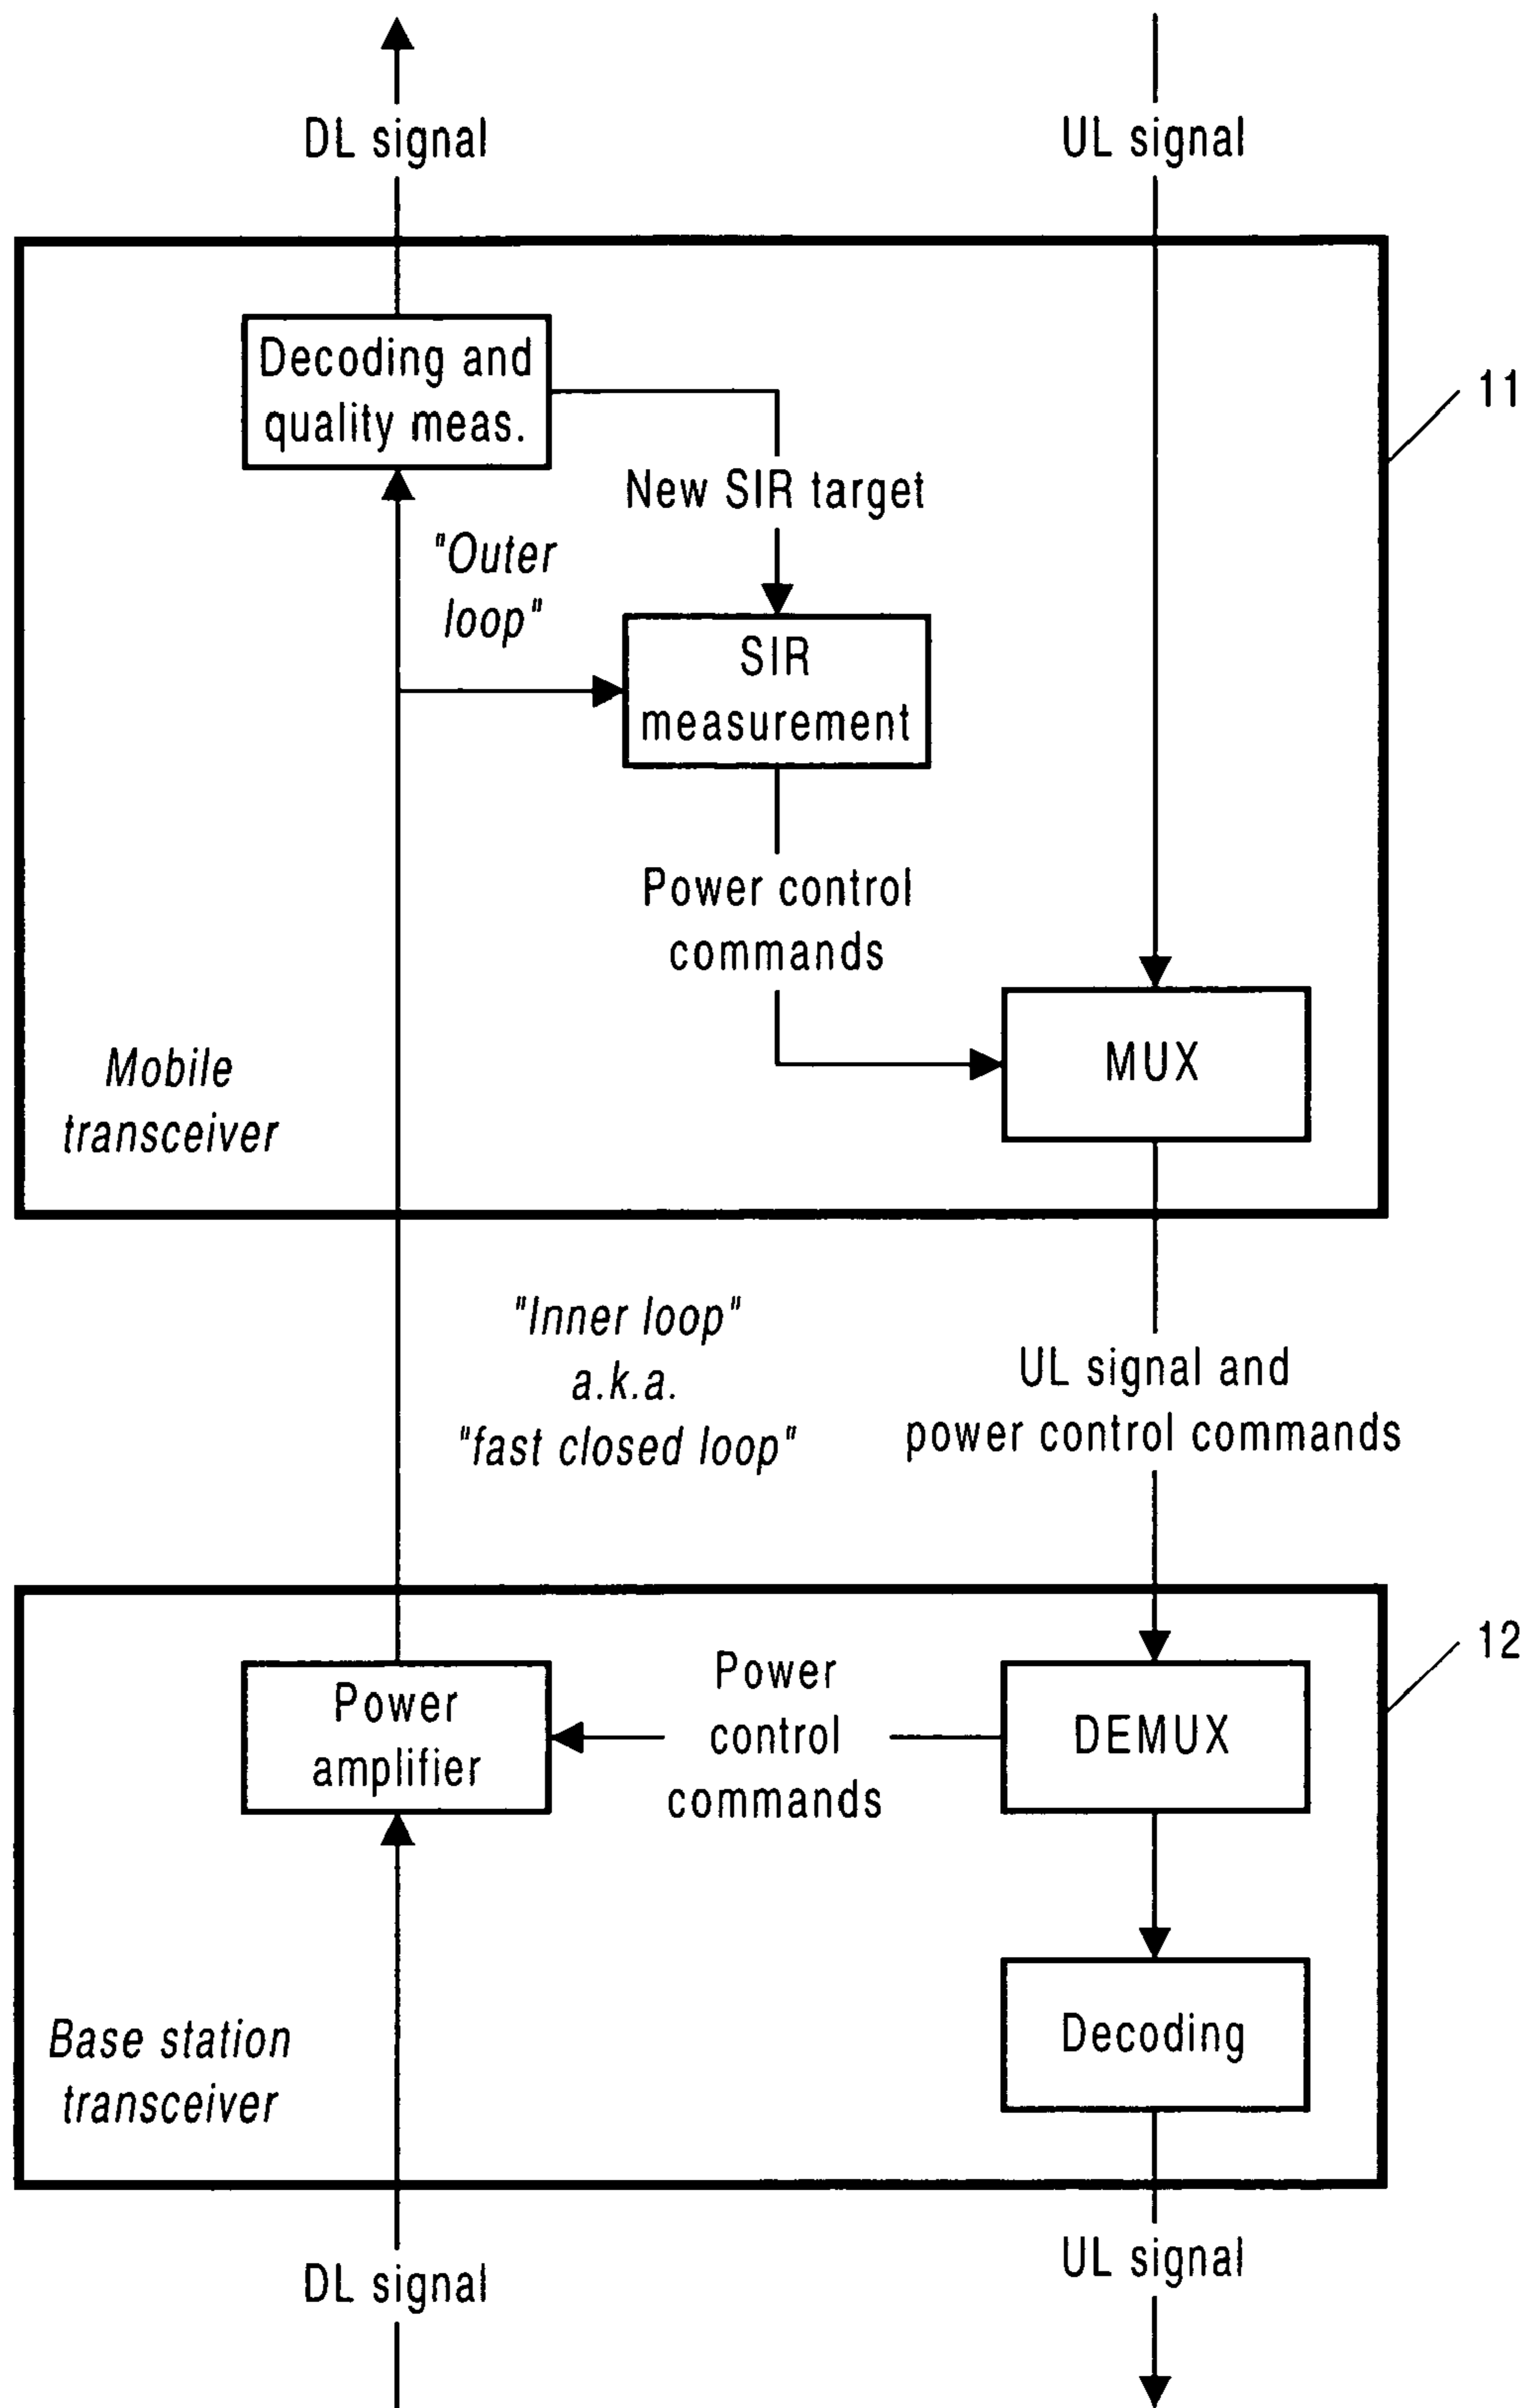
DL signal

UL signal

Decoding and quality meas.

11

New SIR target

"Outer loop"

SIR measurement

Power control commands

MUX

Mobile transceiver

"Inner loop" a.k.a. "fast closed loop"

UL signal and power control commands

12

Power amplifier

Power control commands

DEMUX

Decoding

Base station transceiver

DL signal

UL signal